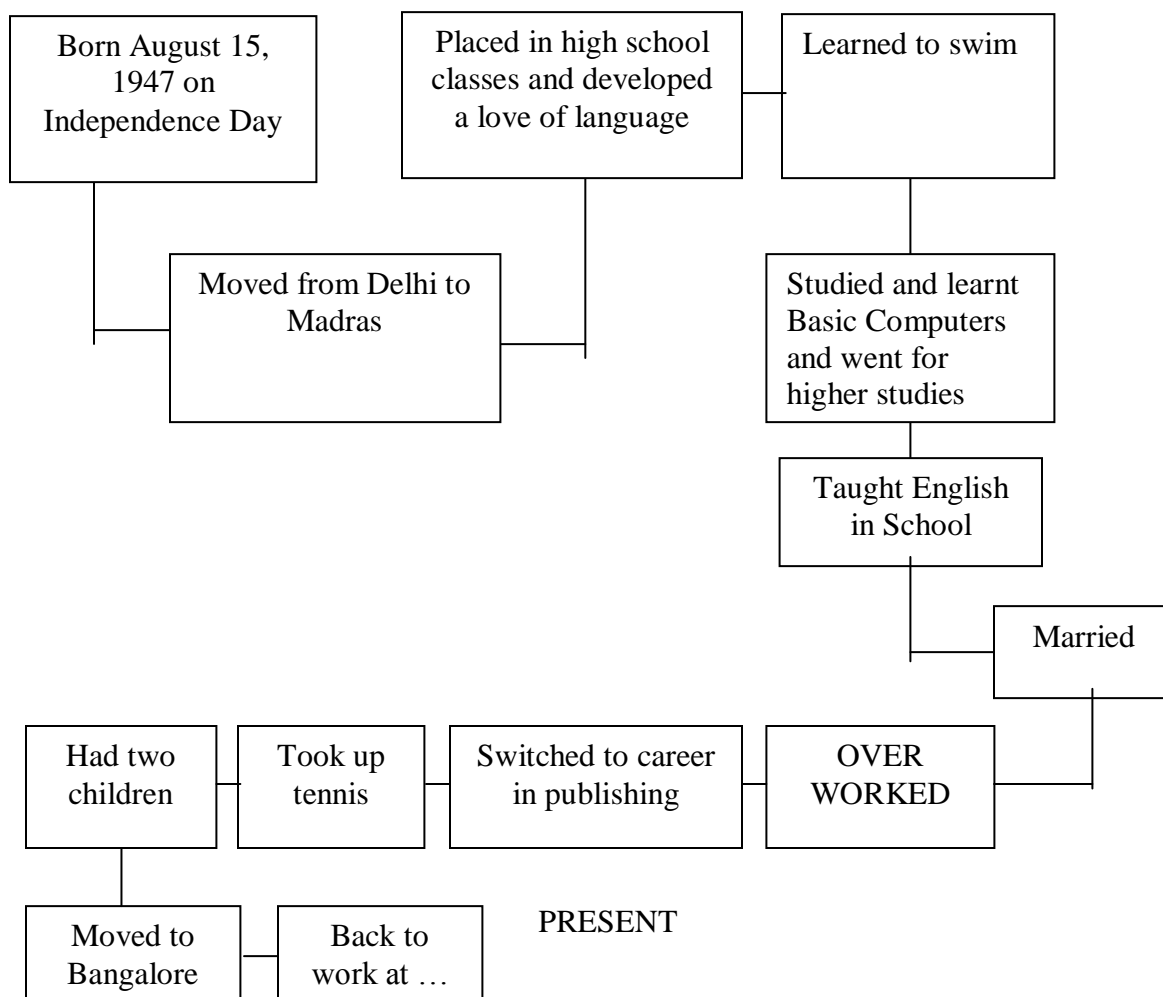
Born August 15, 1947 on Independence Day

Moved from Delhi to Madras

Placed in high school classes and developed a love of language

Learned to swim

Studied and learnt Basic Computers and went for higher studies

Taught English in School

Married

OVER WORKED

Switched to career in publishing

Took up tennis

Had two children

Moved to Bangalore

Back to work at …

PRESENT